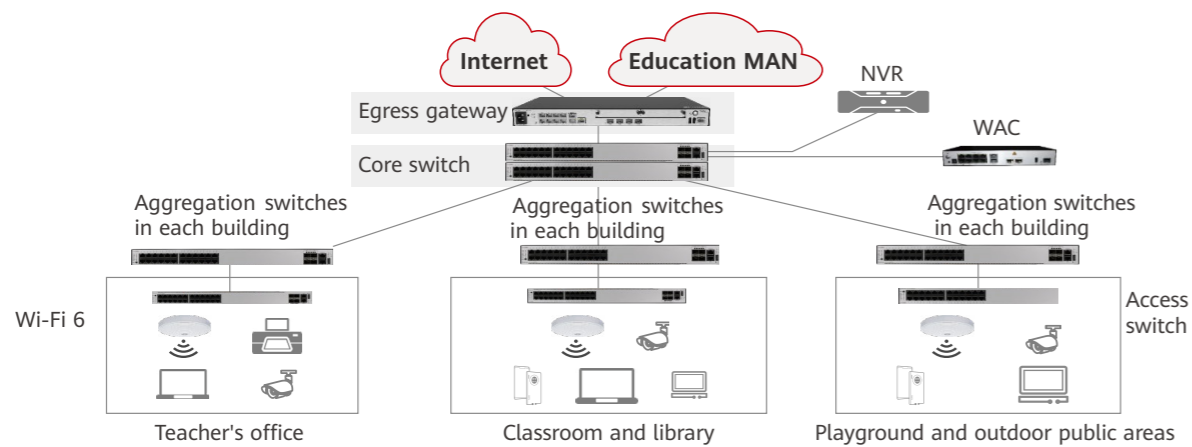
Internet

Education MAN

NVR

Egress gateway

WAC

Core switch

Aggregation switches in each building

Aggregation switches in each building

Aggregation switches in each building

Wi-Fi 6

Access switch

Teacher's office

Classroom and library

Playground and outdoor public areas